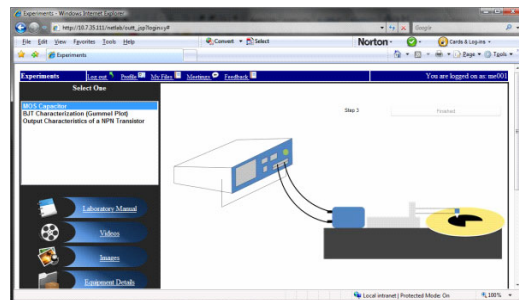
Experiments - Windows Internet Explorer

http://10.7.35.111/netlab/oult_jsp?login=#

Google

File Edit View Favorites Tools Help

Convert Select

Norton

Cards & Log-ins

Experiments

Page Tools

Experiments Log out Profile My Files Meetings Feedback You are logged on as: me001

Select One

MOS Capacitor
BJT Characterization (Gummel Plot)
Output Characteristics of a NPN Transistor

Step 1

Finished

Laboratory Manual

Videos

Images

Equipment Details

Local intranet | Protected Mode: On

100%